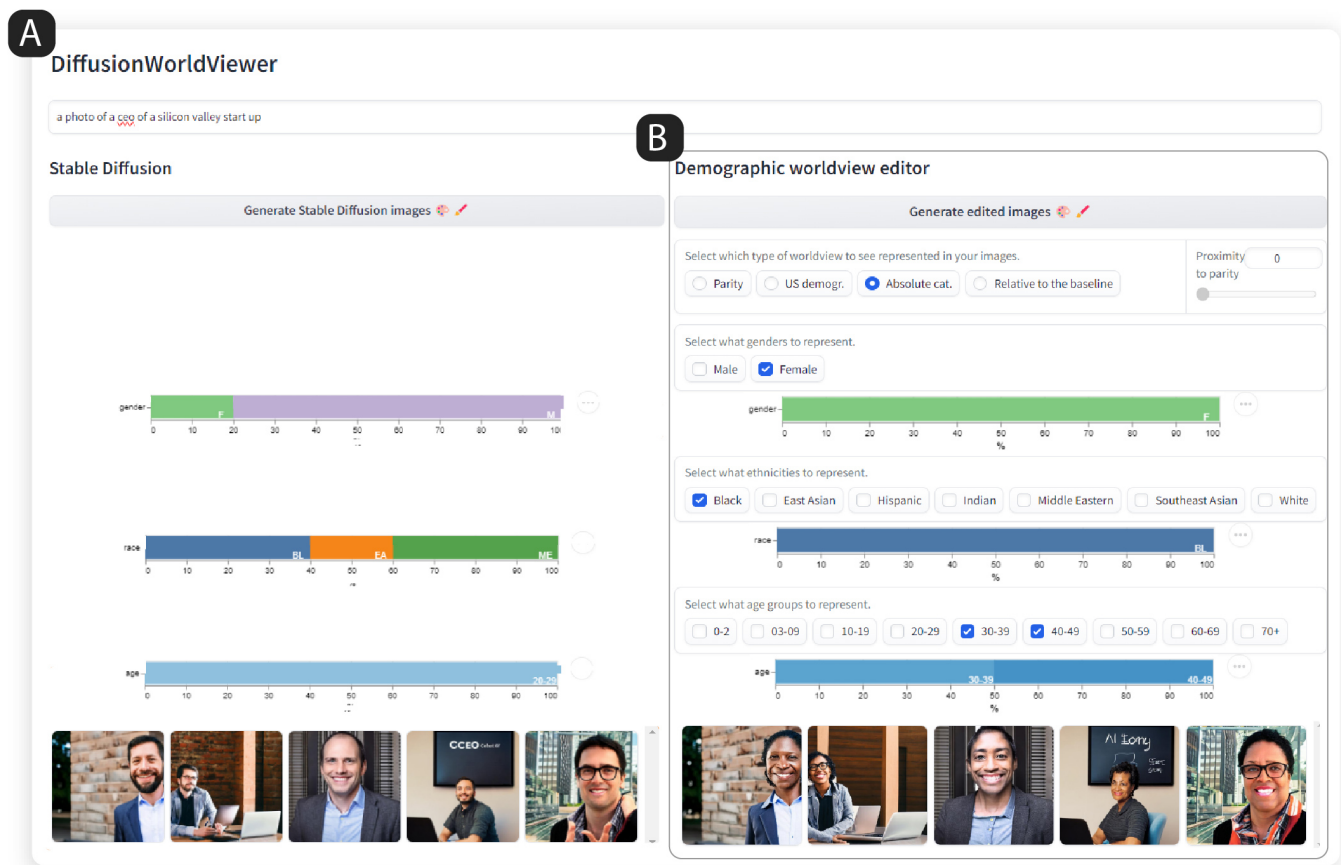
A

DiffusionWorldViewer

a photo of a ceo of a silicon valley start up

Stable Diffusion

Generate Stable Diffusion images 🎨 🖌️

gender F M
0 10 20 30 40 50 60 70 80 90 100

race BL EA ME
0 10 20 30 40 50 60 70 80 90 100

age 20-29
0 10 20 30 40 50 60 70 80 90 100

CCEO

B

Demographic worldview editor

Generate edited images 🎨 🖌️

Select which type of worldview to see represented in your images.

Parity
US demogr.
Absolute cat.
Relative to the baseline

Proximity to parity
0

Select what genders to represent.

Male
Female

gender F
0 10 20 30 40 50 60 70 80 90 100
%

Select what ethnicities to represent.

Black
East Asian
Hispanic
Indian
Middle Eastern
Southeast Asian
White

race BL
0 10 20 30 40 50 60 70 80 90 100
%

Select what age groups to represent.

0-2
03-09
10-19
20-29
30-39
40-49
50-59
60-69
70+

age 30-39 40-49
0 10 20 30 40 50 60 70 80 90 100
%

AI Izony